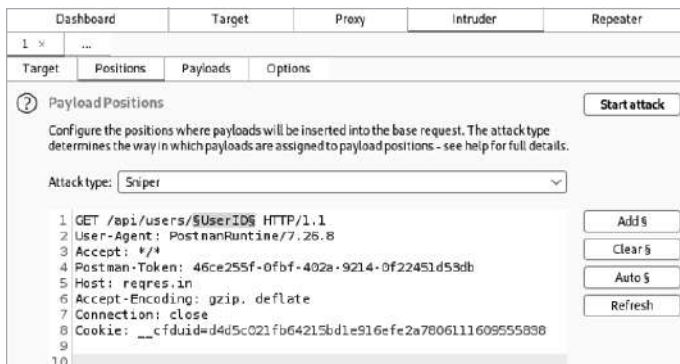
Dashboard | Target | Proxy | Intruder | Repeater

1 × | ...

Target | Positions | Payloads | Options

? Payload Positions

Start attack

Configure the positions where payloads will be inserted into the base request. The attack type determines the way in which payloads are assigned to payload positions - see help for full details.

Attack type: Sniper

1 GET /api/users/§UserID§ HTTP/1.1
2 User-Agent: PostmanRuntime/7.26.8
3 Accept: */*
4 Postman-Token: 46ce255f-0fbf-402a-9214-0f22451d53db
5 Host: reqres.in
6 Accept-Encoding: gzip, deflate
7 Connection: close
8 Cookie: __cfduid=d4d5c021fb64215bd1e916efe2a7806111609555838
9
10

Add §
Clear §
Auto §
Refresh